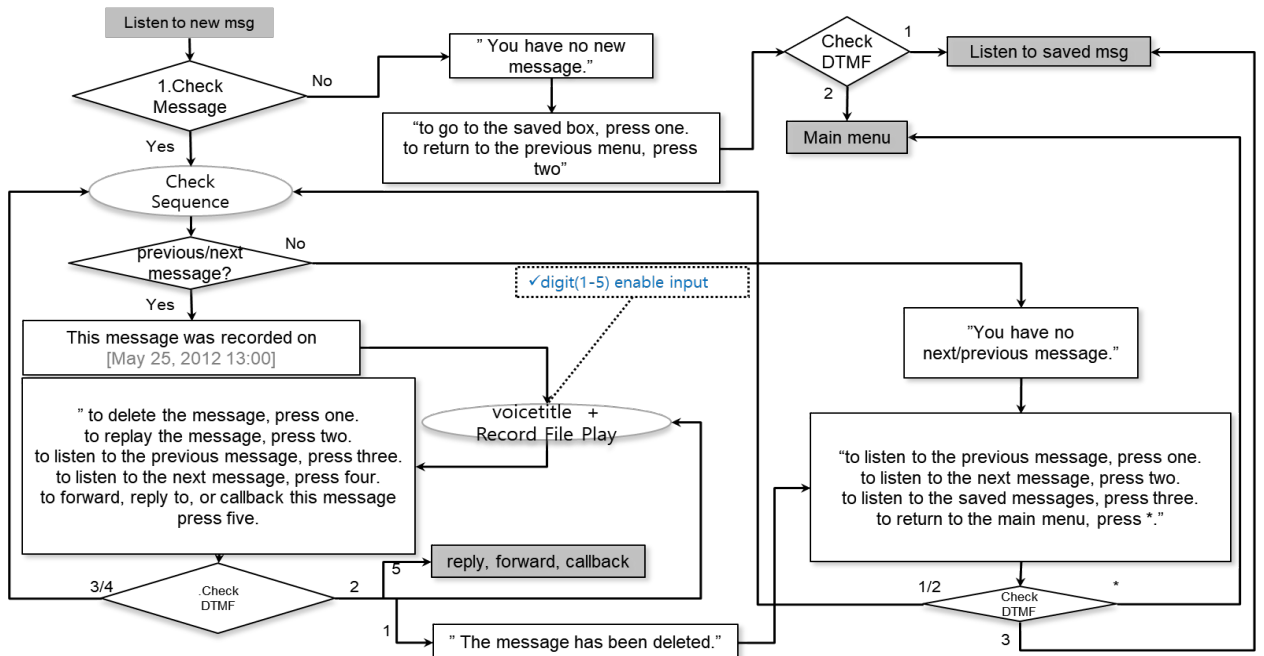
Listen to new msg

1.Check Message

No

" You have no new message."

"to go to the saved box, press one. to return to the previous menu, press two"

Check DTMF

1

Listen to saved msg

2

Main menu

Yes

Check Sequence

previous/next message?

No

✓digit(1-5) enable input

Yes

This message was recorded on [May 25, 2012 13:00]

"You have no next/previous message."

" to delete the message, press one. to replay the message, press two. to listen to the previous message, press three. to listen to the next message, press four. to forward, reply to, or callback this message press five.

voicetitle + Record File Play

"to listen to the previous message, press one. to listen to the next message, press two. to listen to the saved messages, press three. to return to the main menu, press *."

5

reply, forward, callback

3/4

.Check DTMF

2

1/2

Check DTMF

*

1

" The message has been deleted."

3